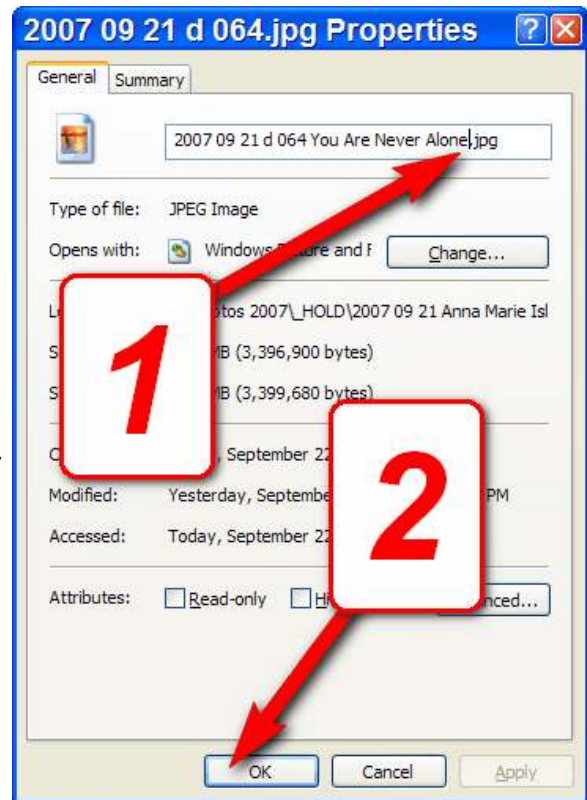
2007 09 21 d 064.jpg Properties

General Summary

2007 09 21 d 064 You Are Never Alone.jpg

Type of file: JPEG Image

Opens with: Windows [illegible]ture and F Change...

L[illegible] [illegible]otos 2007\_HOLD\2007 09 21 Anna Marie Isl

S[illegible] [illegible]B (3,396,900 bytes)

S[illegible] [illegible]B (3,399,680 bytes)

C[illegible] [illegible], September 22

Modified: Yesterday, Septembe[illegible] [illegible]PM

Accessed: Today, September 22

Attributes: Read-only H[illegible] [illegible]nced...

1

2

OK Cancel Apply